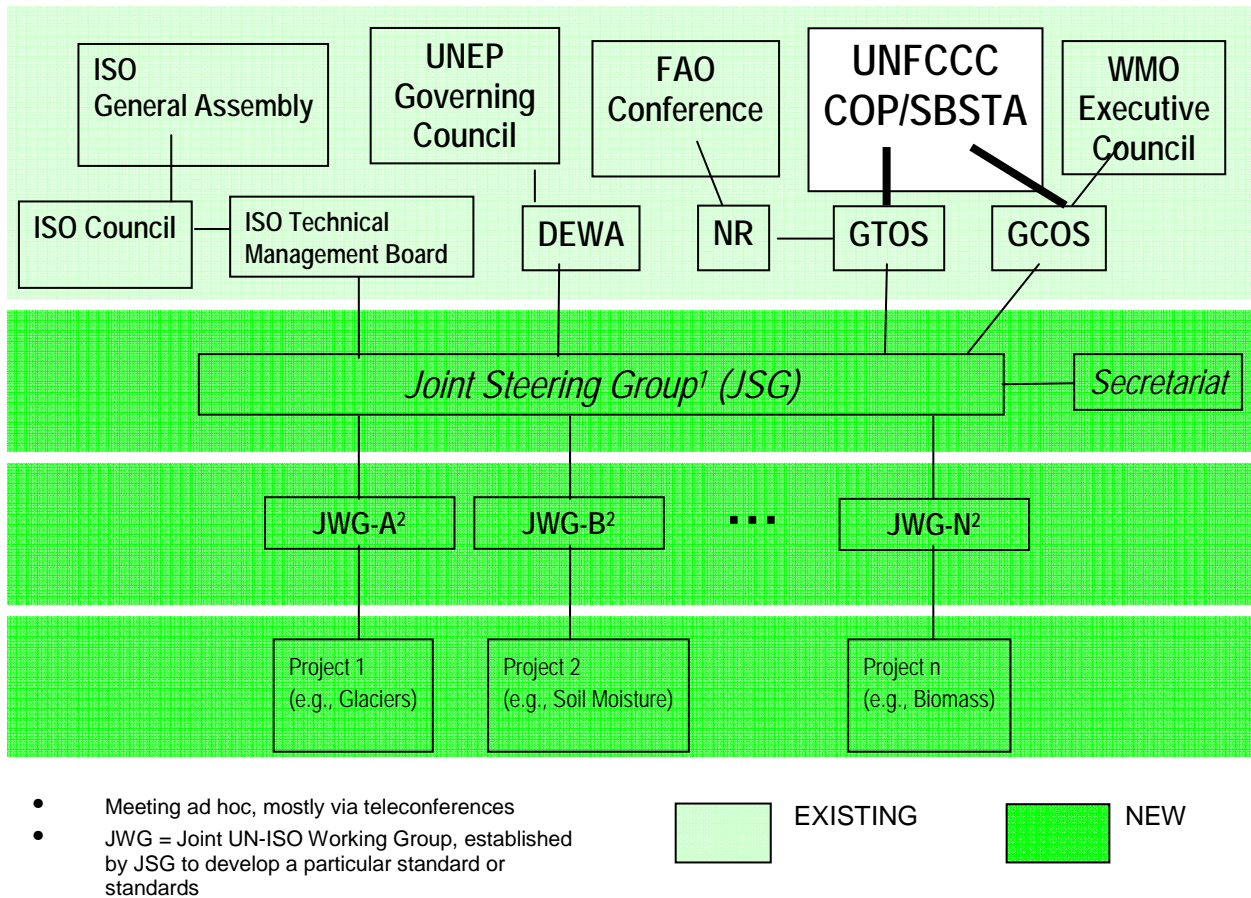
ISO General Assembly

UNEP Governing Council

FAO Conference

UNFCCC COP/SBSTA

WMO Executive Council

ISO Council

ISO Technical Management Board

DEWA

NR

GTOS

GCOS

*Joint Steering Group¹ (JSG)*

*Secretariat*

JWG-A²

JWG-B²

...

JWG-N²

Project 1 (e.g., Glaciers)

Project 2 (e.g., Soil Moisture)

Project n (e.g., Biomass)

• Meeting ad hoc, mostly via teleconferences
• JWG = Joint UN-ISO Working Group, established by JSG to develop a particular standard or standards

EXISTING

NEW